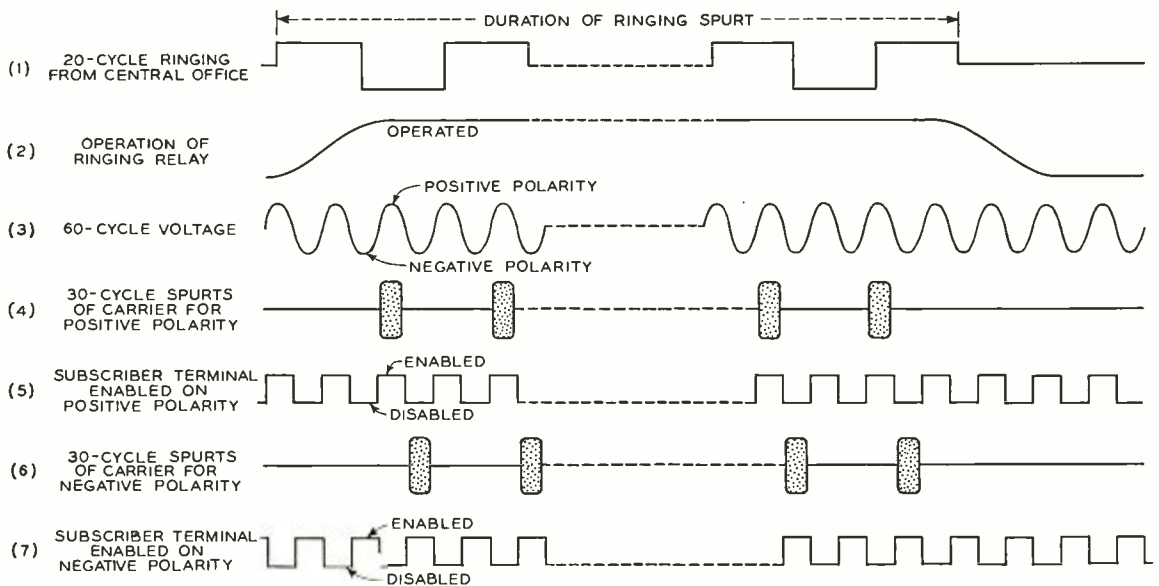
DURATION OF RINGING SPURT

(1) 20-CYCLE RINGING FROM CENTRAL OFFICE

(2) OPERATION OF RINGING RELAY

OPERATED

(3) 60-CYCLE VOLTAGE

POSITIVE POLARITY

NEGATIVE POLARITY

(4) 30-CYCLE SPURTS OF CARRIER FOR POSITIVE POLARITY

(5) SUBSCRIBER TERMINAL ENABLED ON POSITIVE POLARITY

ENABLED

DISABLED

(6) 30-CYCLE SPURTS OF CARRIER FOR NEGATIVE POLARITY

(7) SUBSCRIBER TERMINAL ENABLED ON NEGATIVE POLARITY

ENABLED

DISABLED